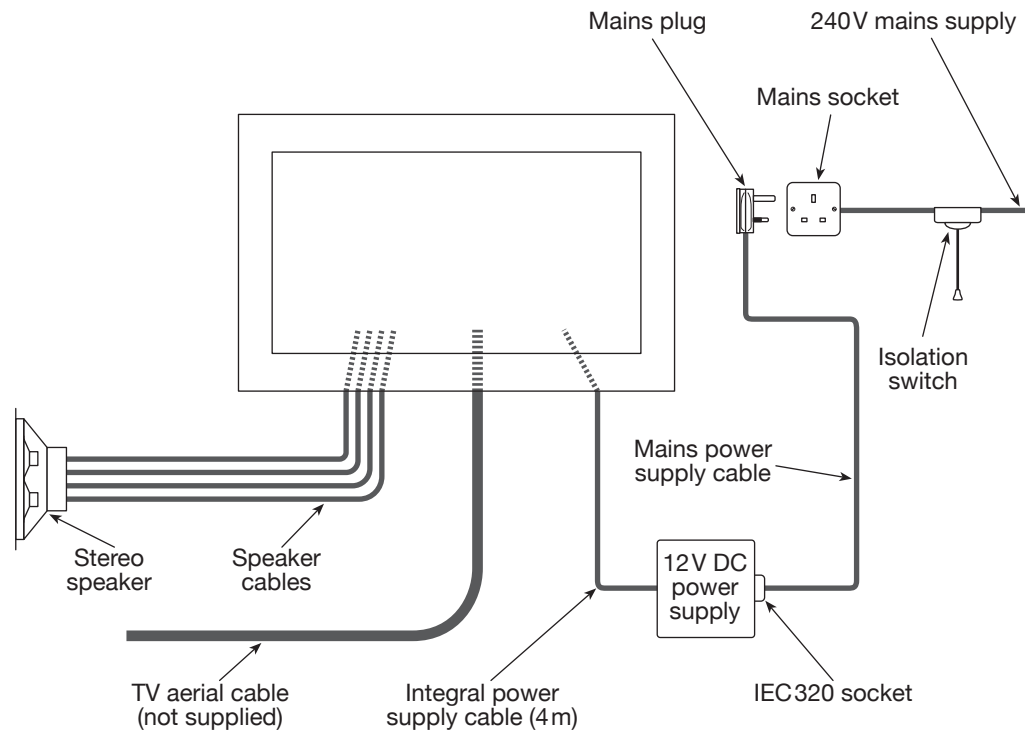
Mains plug

240V mains supply

Mains socket

Isolation switch

Mains power supply cable

Stereo speaker

Speaker cables

12V DC power supply

TV aerial cable (not supplied)

Integral power supply cable (4m)

IEC320 socket